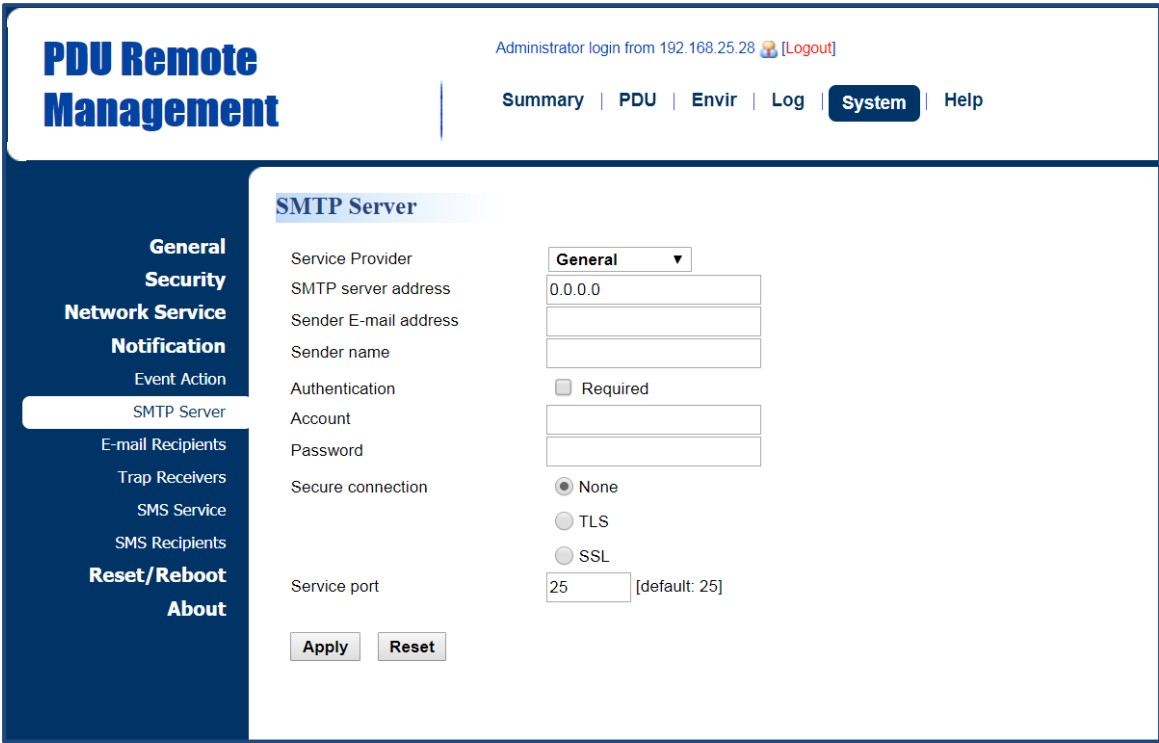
PDU Remote Management

Administrator login from 192.168.25.28 [Logout]

Summary | PDU | Envir | Log | System | Help

General
Security
Network Service
Notification
Event Action
SMTP Server
E-mail Recipients
Trap Receivers
SMS Service
SMS Recipients
Reset/Reboot
About

SMTP Server

| | |
|---|---|
| Service Provider | General ▼ |
| SMTP server address | 0.0.0.0 |
| Sender E-mail address | |
| Sender name | |
| Authentication | Required |
| Account | |
| Password | |
| Secure connection | None |
| | TLS |
| | SSL |
| Service port | 25 [default: 25] |

Apply Reset